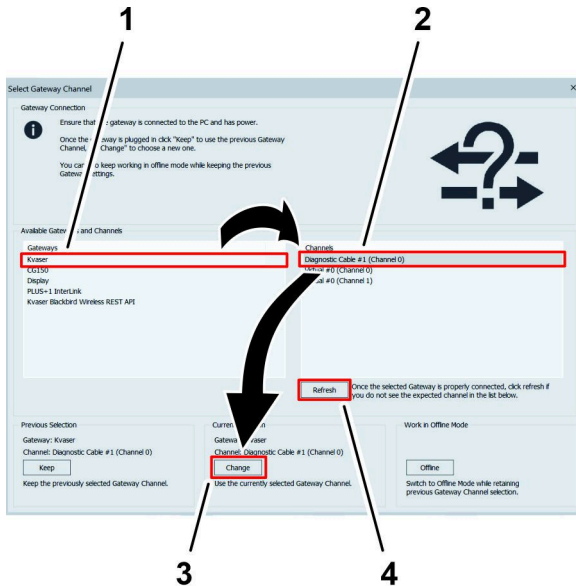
1

2

Select Gateway Channel

×

Gateway Connection

Ensure that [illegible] gateway is connected to the PC and has power.

Once the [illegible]ateway is plugged in click "Keep" to use the previous Gateway Channel, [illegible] Change" to choose a new one.

You can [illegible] to keep working in offline mode while keeping the previous Gatew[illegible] settings.

Available Gatew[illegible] and Channels

Gateways
Kvaser
CG150
Display
PLUS+1 InterLink
Kvaser Blackbird Wireless REST API

Channels
Diagnostic Cable #1 (Channel 0)
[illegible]rtual #0 (Channel 0)
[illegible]al #0 (Channel 1)

Refresh

Once the selected Gateway is properly connected, click refresh if you do not see the expected channel in the list below.

Previous Selection

Gateway: Kvaser
Channel: Diagnostic Cable #1 (Channel 0)

Keep

Keep the previously selected Gateway Channel.

Curren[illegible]

Gatewa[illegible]
Channel: Diagnostic Cable #1 (Channel 0)

Change

Use the currently selected Gateway Channel.

Work in Offline Mode

Offline

Switch to Offline Mode while retaining previous Gateway Channel selection.

3

4